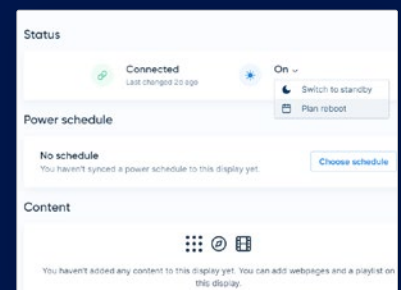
Status

Connected
Last changed 2d ago

On

Switch to standby
Plan reboot

Power schedule

No schedule
You haven't synced a power schedule to this display yet.

Choose schedule

Content

You haven't added any content to this display yet. You can add webpages and a playlist on this display.